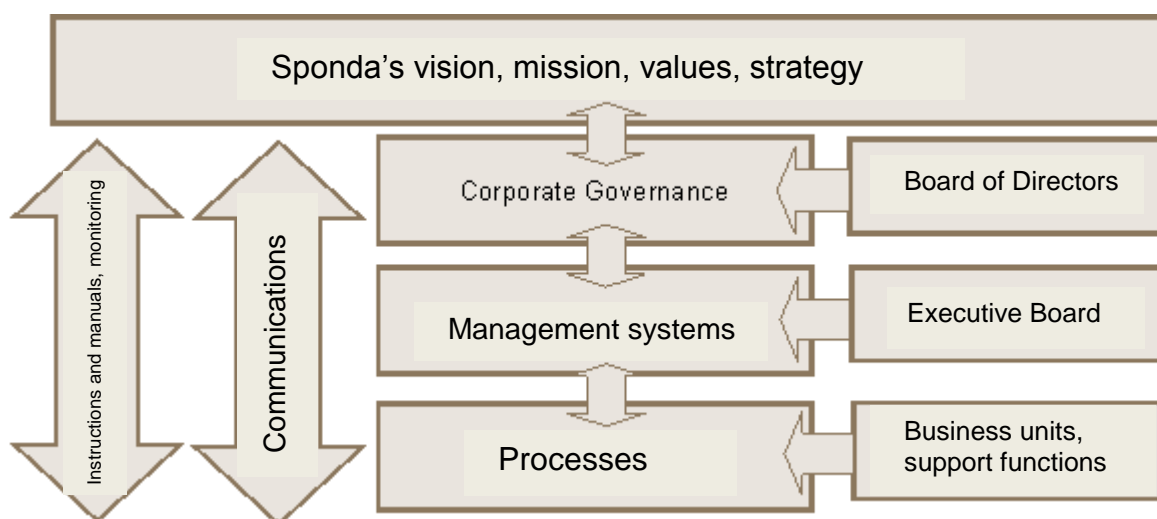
Sponda’s vision, mission, values, strategy

Instructions and manuals, monitoring

Communications

Corporate Governance

Board of Directors

Management systems

Executive Board

Processes

Business units, support functions